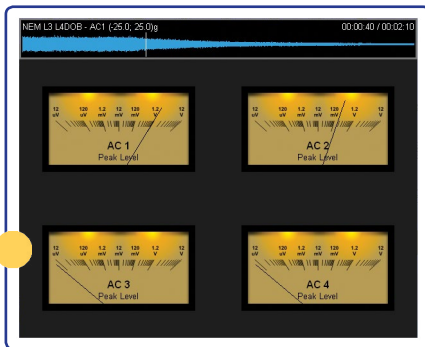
NEM L3 L4DOB - AC1 (-25.0; 25.0)g

00:00:40 / 00:02:10

12 uV 120 uV 1.2 mV 12 mV 120 mV 1.2 V 12 V

AC 1
Peak Level

12 uV 120 uV 1.2 mV 12 mV 120 mV 1.2 V 12 V

AC 2
Peak Level

12 uV 120 uV 1.2 mV 12 mV 120 mV 1.2 V 12 V

AC 3
Peak Level

12 uV 120 uV 1.2 mV 12 mV 120 mV 1.2 V 12 V

AC 4
Peak Level